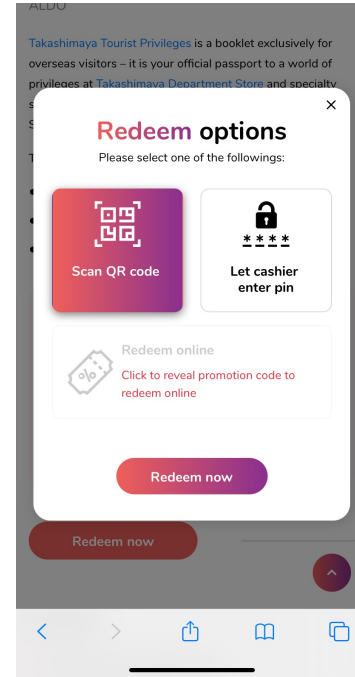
ALDO

Takashimaya Tourist Privileges is a booklet exclusively for overseas visitors – it is your official passport to a world of privileges at Takashimaya Department Store and specialty s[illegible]

S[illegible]

T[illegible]

×

Redeem options

Please select one of the followings:

Scan QR code

****

Let cashier enter pin

Redeem online

Click to reveal promotion code to redeem online

Redeem now

Redeem now